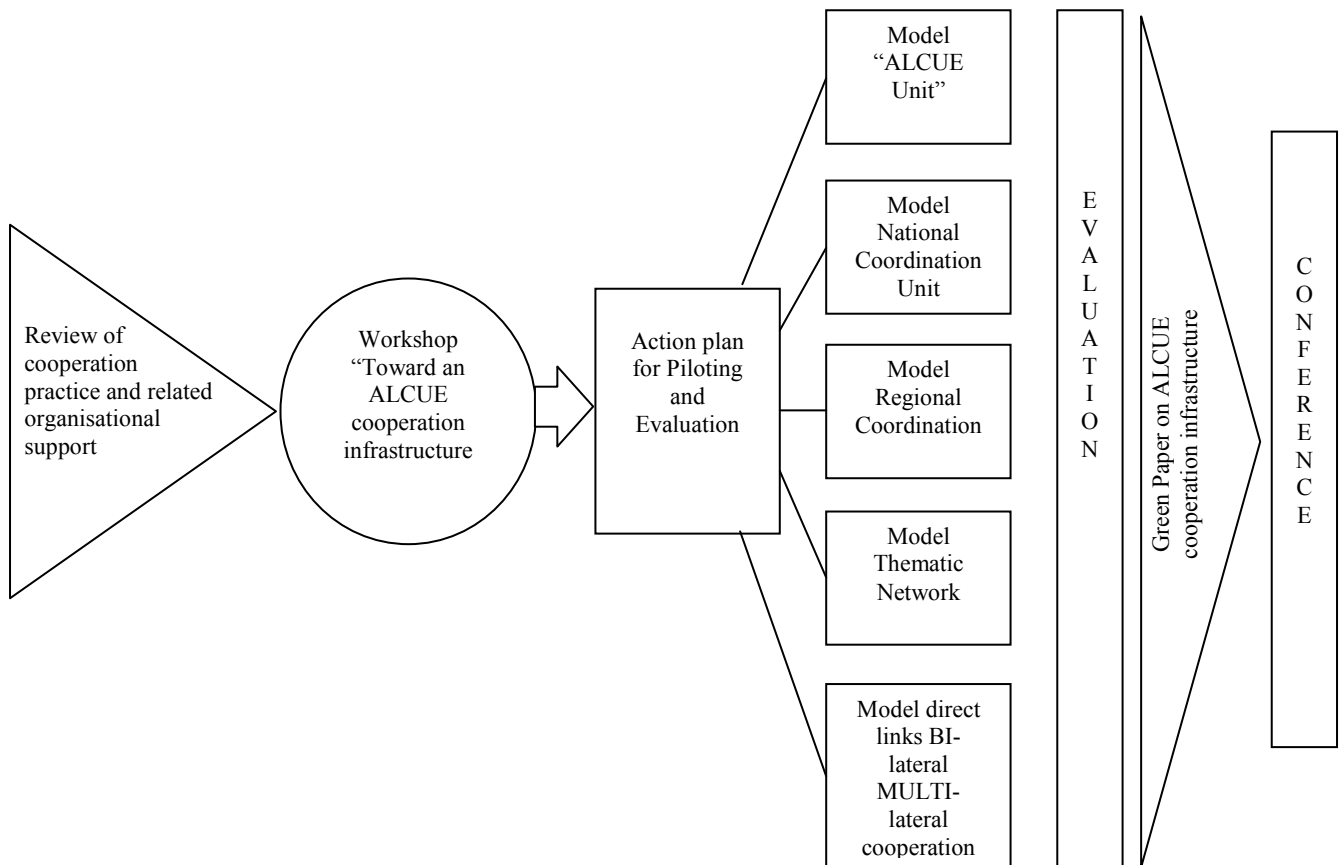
Review of cooperation practice and related organisational support

Workshop "Toward an ALCUE cooperation infrastructure

Action plan for Piloting and Evaluation

Model "ALCUE Unit"

Model National Coordination Unit

Model Regional Coordination

Model Thematic Network

Model direct links BI-lateral MULTI-lateral cooperation

EVALUATION

Green Paper on ALCUE cooperation infrastructure

CONFERENCE